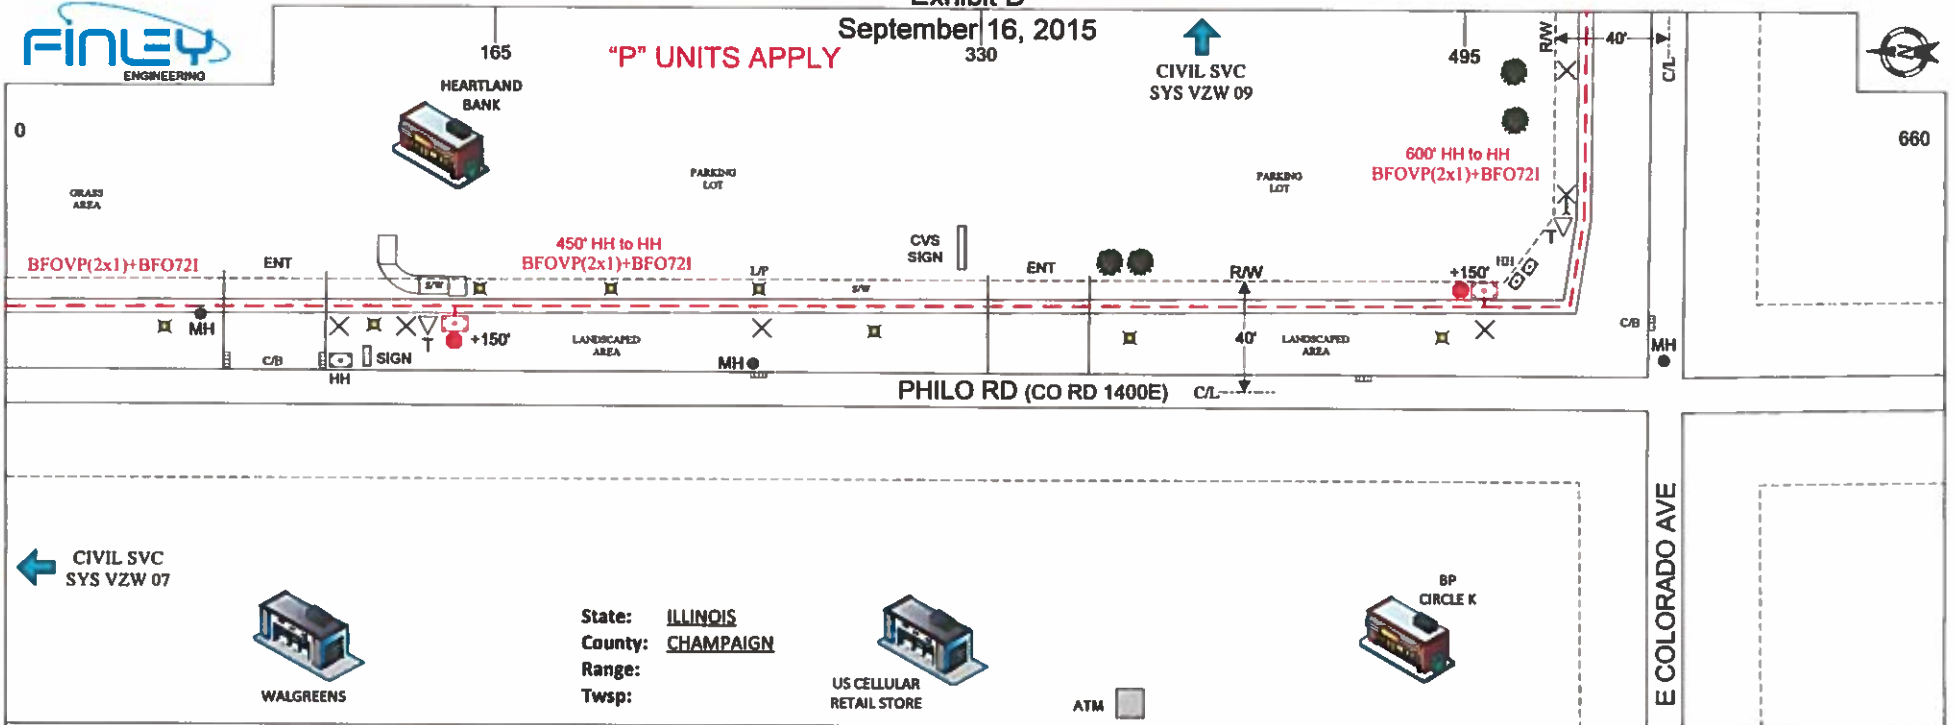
FINLEY ENGINEERING

September 16, 2015

"P" UNITS APPLY

165

330

495

R/W

40'

C/L

CIVIL SVC SYS VZW 09

HEARTLAND BANK

0

660

GRASS AREA

PARKING LOT

PARKING LOT

600' HH to HH BFOVP(2x1)+BFO72I

450' HH to HH BFOVP(2x1)+BFO72I

BFOVP(2x1)+BFO72I

ENT

CVS SIGN

ENT

R/W

L/P

S/W

S/W

+150'

+150'

MH

C/B

HH

SIGN

LANDSCAPED AREA

MH

40'

LANDSCAPED AREA

C/B

MH

PHILO RD (CO RD 1400E)

C/L

E COLORADO AVE

CIVIL SVC SYS VZW 07

WALGREENS

State: ILLINOIS
County: CHAMPAIGN
Range:
Twsp:

US CELLULAR RETAIL STORE

ATM

BP CIRCLE K